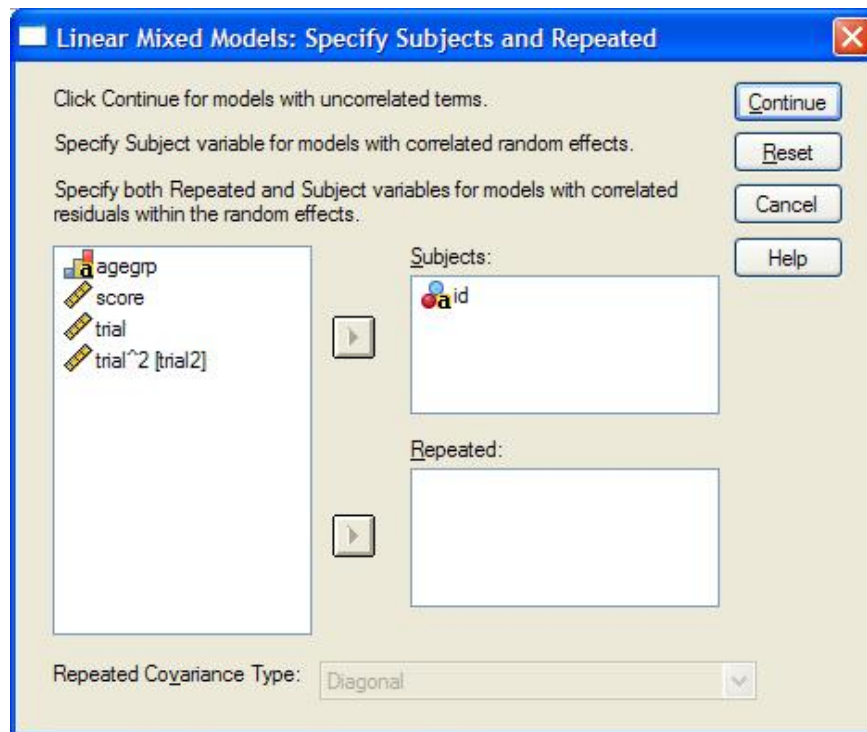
Linear Mixed Models: Specify Subjects and Repeated

Click Continue for models with uncorrelated terms.

Specify Subject variable for models with correlated random effects.

Specify both Repeated and Subject variables for models with correlated residuals within the random effects.

Continue
Reset
Cancel
Help

agegrp
score
trial
trial^2 [trial2]

Subjects:
id

Repeated:

Repeated Covariance Type: Diagonal